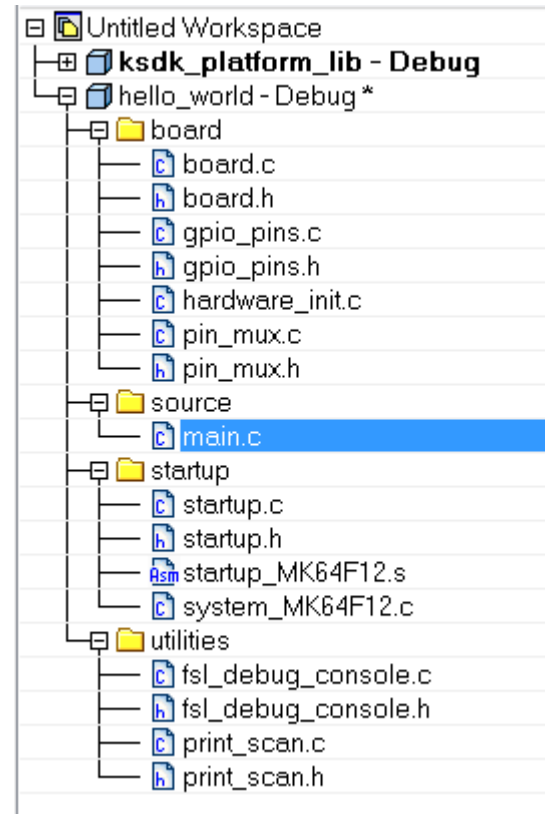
Untitled Workspace
ksdk_platform_lib - Debug
hello_world - Debug *
board
board.c
board.h
gpio_pins.c
gpio_pins.h
hardware_init.c
pin_mux.c
pin_mux.h
source
main.c
startup
startup.c
startup.h
startup_MK64F12.s
system_MK64F12.c
utilities
fsl_debug_console.c
fsl_debug_console.h
print_scan.c
print_scan.h